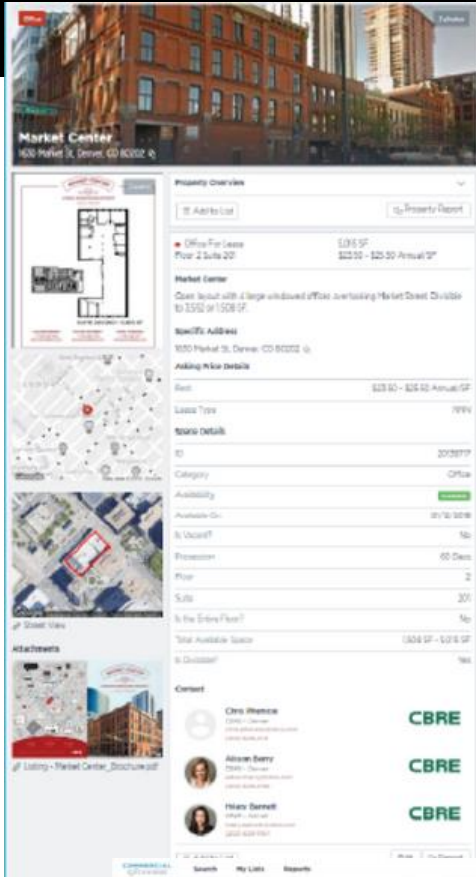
Office

Market Center

1650 Market St, Denver, CO 80202

Property Overview

Add to List

Property Report

Office For Lease
Floor 2 Suite 201

5,015 SF
$23.50 - $25.50 Annual/SF

Market Center

Open layout with 4 large windowed offices overlooking Market Street. Divisible to 3,502 or 1,508 SF.

Specific Address

1650 Market St, Denver, CO 80202

Asking Price Details

| Rent | $23.50 - $25.50 Annual/SF |
|---|---|
| Lease Type | FSG |

Space Details

| ID | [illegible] |
|---|---|
| Category | Office |
| Availability | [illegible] |
| Available On | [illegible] |
| Is Vacant? | No |
| Possession | 60 Days |
| Floor | 2 |
| Suite | 201 |
| Is the Entire Floor? | No |
| Total Available Space | 1,508 SF - 5,015 SF |
| Is Divisible? | Yes |

Street View

Attachments

Listing - Market Center_Brochure.pdf

Contact

Ciro Manca
CBRE - Denver
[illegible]

CBRE

Allison Berry
CBRE - Denver
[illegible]

CBRE

Hilary Barnett
CBRE - Denver
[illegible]

CBRE

Search My Lists Reports